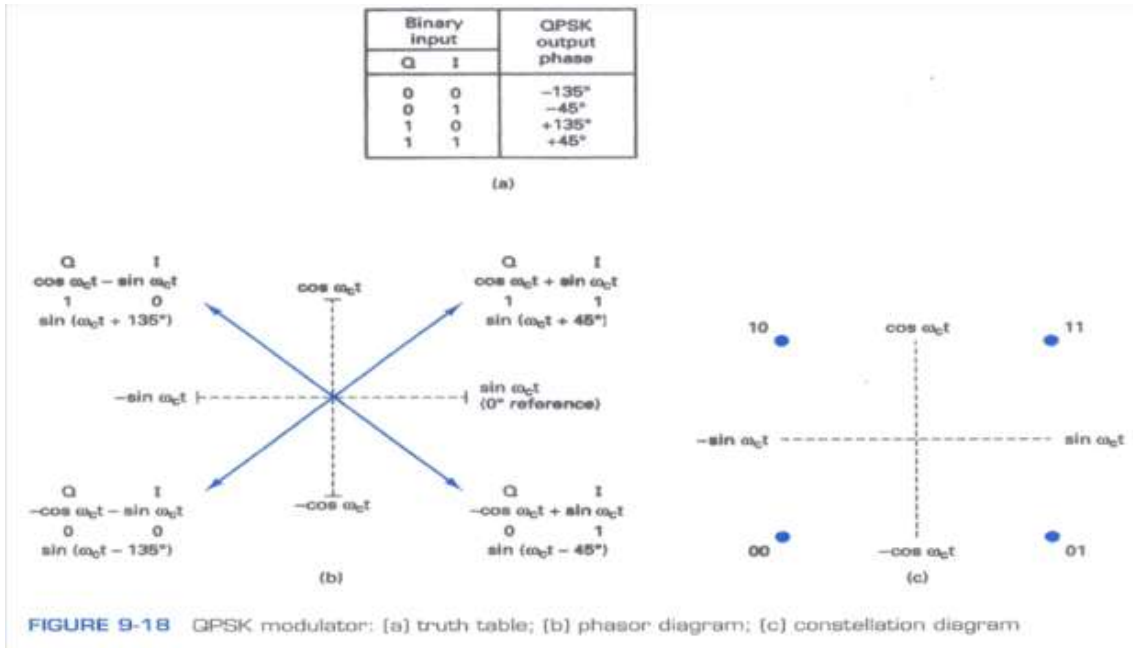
| Binary input Q | Binary input I | QPSK output phase |
|---|---|---|
| 0 | 0 | −135° |
| 0 | 1 | −45° |
| 1 | 0 | +135° |
| 1 | 1 | +45° |

(a)

Q I
$\cos \omega_c t - \sin \omega_c t$
1 0
$\sin(\omega_c t + 135°)$

$\cos \omega_c t$

Q I
$\cos \omega_c t + \sin \omega_c t$
1 1
$\sin(\omega_c t + 45°)$

$-\sin \omega_c t$

$\sin \omega_c t$
(0° reference)

Q I
$-\cos \omega_c t - \sin \omega_c t$
0 0
$\sin(\omega_c t - 135°)$

$-\cos \omega_c t$

Q I
$-\cos \omega_c t + \sin \omega_c t$
0 1
$\sin(\omega_c t - 45°)$

(b)

10
$\cos \omega_c t$
11
$-\sin \omega_c t$
$\sin \omega_c t$
00
$-\cos \omega_c t$
01

(c)

FIGURE 9-18 QPSK modulator: (a) truth table; (b) phasor diagram; (c) constellation diagram